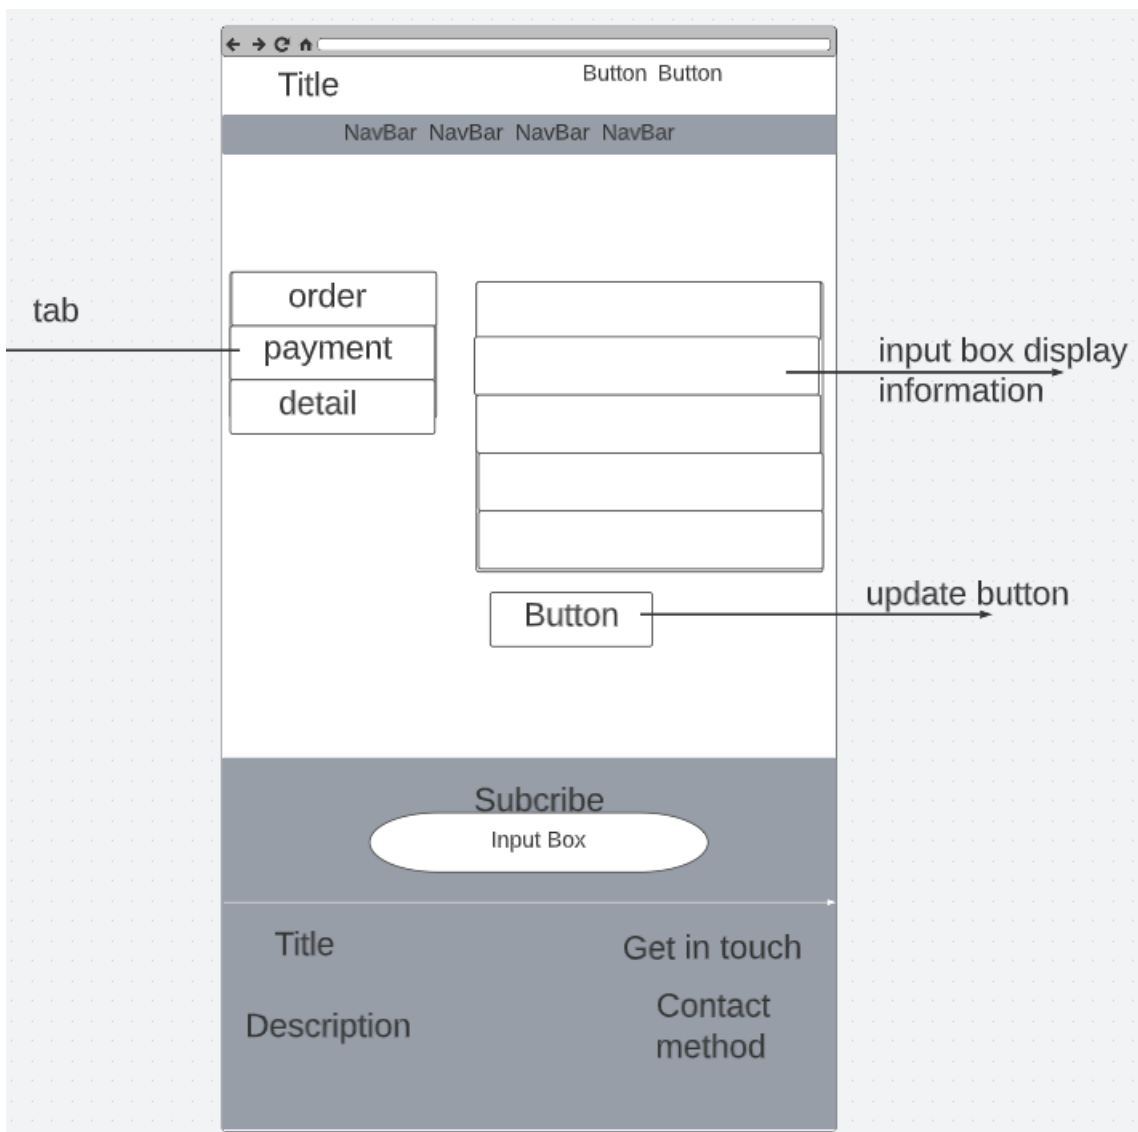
Title

Button Button

NavBar NavBar NavBar NavBar

tab

order

payment

detail

input box display information

Button

update button

Subcribe

Input Box

Title

Get in touch

Description

Contact method